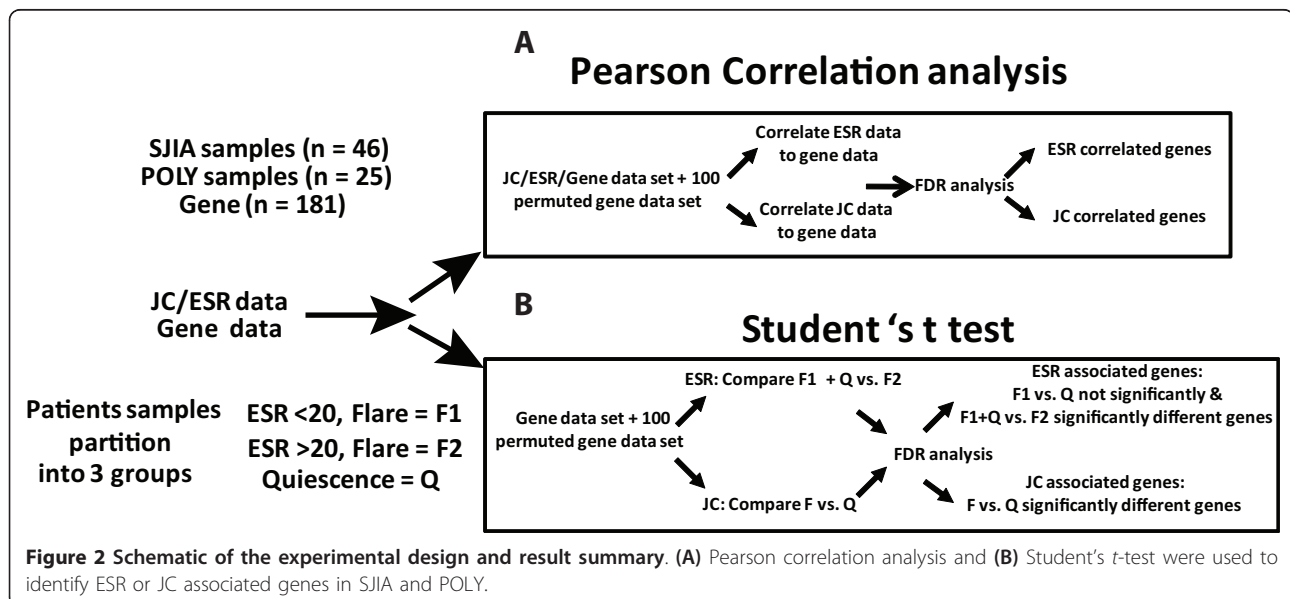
A

Pearson Correlation analysis

SJIA samples (n = 46)
POLY samples (n = 25)
Gene (n = 181)

JC/ESR/Gene data set + 100 permuted gene data set

Correlate ESR data to gene data

Correlate JC data to gene data

FDR analysis

ESR correlated genes

JC correlated genes

JC/ESR data
Gene data

B

Student 's t test

Patients samples partition into 3 groups

ESR <20, Flare = F1
ESR >20, Flare = F2
Quiescence = Q

Gene data set + 100 permuted gene data set

ESR: Compare F1 + Q vs. F2

JC: Compare F vs. Q

FDR analysis

ESR associated genes: F1 vs. Q not significantly & F1+Q vs. F2 significantly different genes

JC associated genes: F vs. Q significantly different genes

Figure 2 Schematic of the experimental design and result summary. (A) Pearson correlation analysis and (B) Student's t-test were used to identify ESR or JC associated genes in SJIA and POLY.